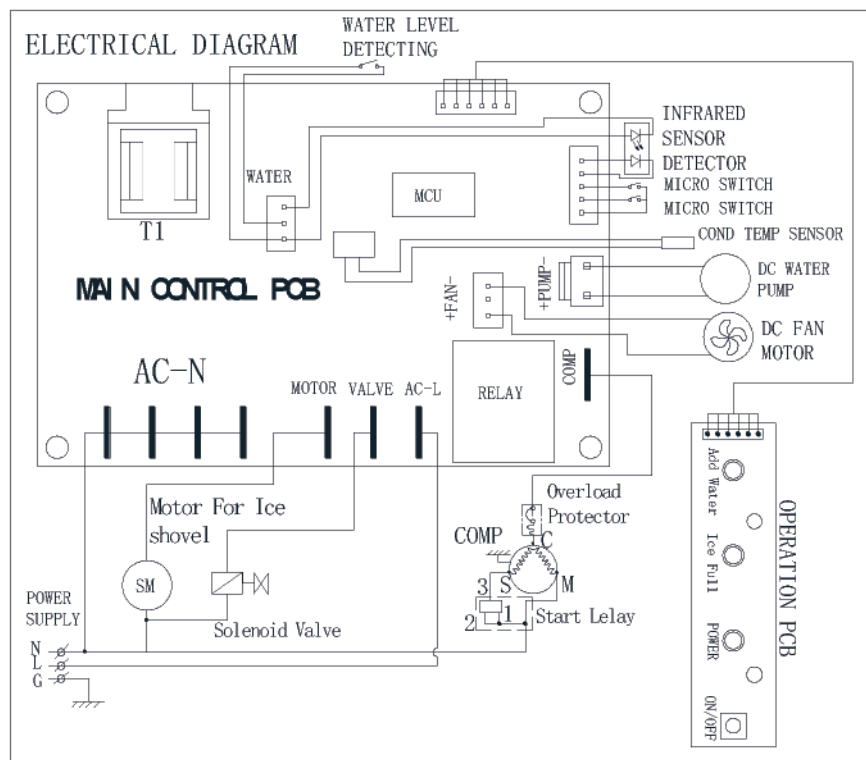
ELECTRICAL DIAGRAM

WATER LEVEL DETECTING

INFRARED SENSOR

DETECTOR

MICRO SWITCH

MICRO SWITCH

WATER

MCU

T1

COND TEMP SENSOR

MAIN CONTROL PCB

+FAN-

+PUMP-

DC WATER PUMP

DC FAN MOTOR

AC-N

MOTOR VALVE AC-L

RELAY

COMP

Motor For Ice shovel

SM

Solenoid Valve

POWER SUPPLY

N

L

G

Overload Protector

COMP

C

S

M

3

2

1

Start Lelay

OPERATION PCB

Add Water

Ice Full

POWER

ON/OFF